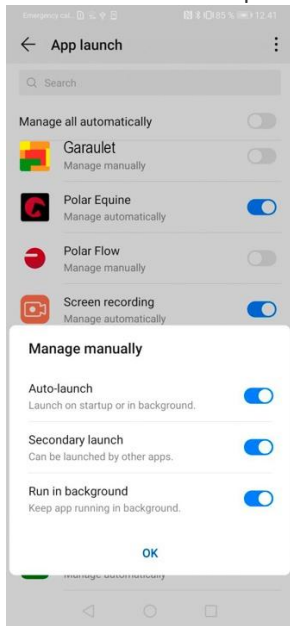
Emergency cal... 85 % 12:41

App launch

Search

Manage all automatically

Garaulet
Manage manually

Polar Equine
Manage automatically

Polar Flow
Manage manually

Screen recording
Manage automatically

Manage manually

Auto-launch
Launch on startup or in background.

Secondary launch
Can be launched by other apps.

Run in background
Keep app running in background.

OK

Manage automatically